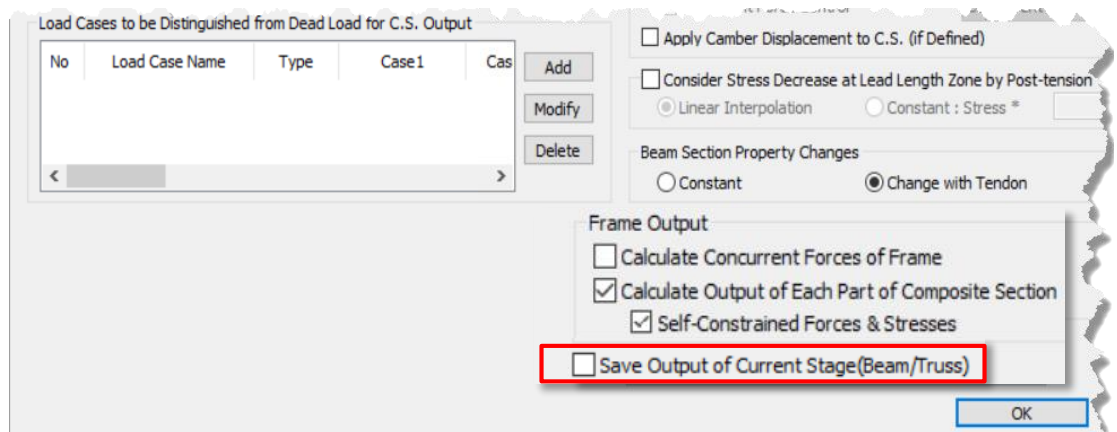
Load Cases to be Distinguished from Dead Load for C.S. Output

| No | Load Case Name | Type | Case1 | Cas |
|---|---|---|---|---|

Add
Modify
Delete

Apply Camber Displacement to C.S. (if Defined)

Consider Stress Decrease at Lead Length Zone by Post-tension

Linear Interpolation
Constant : Stress *

Beam Section Property Changes
Constant
Change with Tendon

Frame Output
Calculate Concurrent Forces of Frame
Calculate Output of Each Part of Composite Section
Self-Constrained Forces & Stresses

Save Output of Current Stage(Beam/Truss)

OK